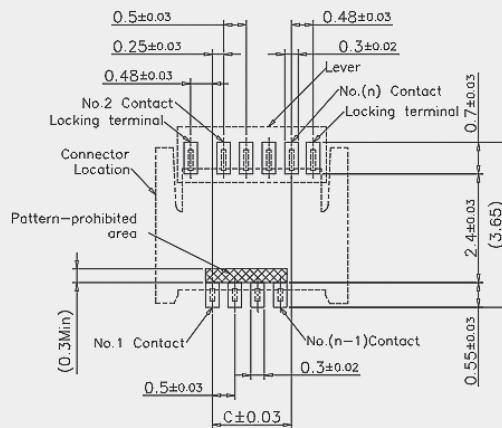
0.5±0.03
0.48±0.03
0.25±0.03
0.3±0.02
0.48±0.03
Lever
No.2 Contact
No.(n) Contact
Locking terminal
Locking terminal
0.7±0.03
Connector Location
Pattern–prohibited area
2.4±0.03
(3.65)
(0.3Min)
No.1 Contact
No.(n–1)Contact
0.55±0.03
0.3±0.02
0.5±0.03
C±0.03